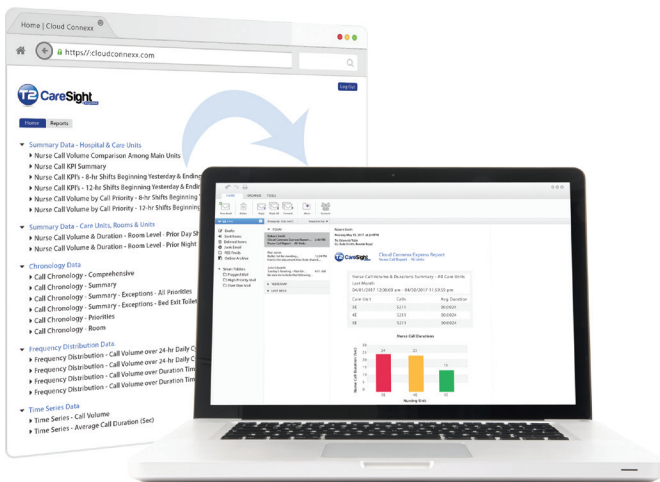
Home | Cloud Connexx

https://cloudconnexx.com

T2 CareSight

Log Out

Home Reports

Summary Data - Hospital & Care Units
Nurse Call Volume Comparison Among Main Units
Nurse Call KPI Summary
Nurse Call KPI's - 8-hr Shifts Beginning Yesterday & Ending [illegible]
Nurse Call KPI's - 12-hr Shifts Beginning Yesterday & Endin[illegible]
Nurse Call Volume by Call Priority - 8-hr Shifts Beginning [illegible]
Nurse Call Volume by Call Priority - 12-hr Shifts Beginning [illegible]

Summary Data - Care Units, Rooms & Units
Nurse Call Volume & Duration - Rooms Level - Prior Day Sh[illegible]
Nurse Call Volume & Duration - Rooms Level - Prior Night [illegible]

Chronology Data
Call Chronology - Comprehensive
Call Chronology - Summary
Call Chronology - Summary - Exceptions - All Priorities
Call Chronology - Summary - Exceptions - Bed Exit Toilet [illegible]
Call Chronology - Priorities
Call Chronology - Room

Frequency Distribution Data
Frequency Distribution - Call Volume over 24-hr Daily C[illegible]
Frequency Distribution - Call Volume over 24-hr Daily C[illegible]
Frequency Distribution - Call Volume over Duration Tim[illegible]
Frequency Distribution - Call Volume over Duration Tim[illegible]

Time Series Data
Time Series - Call Volume
Time Series - Average Call Duration (Sec)

CareSight
Cloud Connexx Express Report
Nurse Call Volume & Durations Summary - All Care Units
Last Month

| Care Unit | Calls | Avg Duration |
|---|---|---|
| 3E | 5213 | 00:00:24 |
| 4E | 5213 | 00:00:24 |
| 5E | 5213 | 00:00:24 |

Nurse Call Durations
24 22 15
3E 4E 5E
Nursing Units